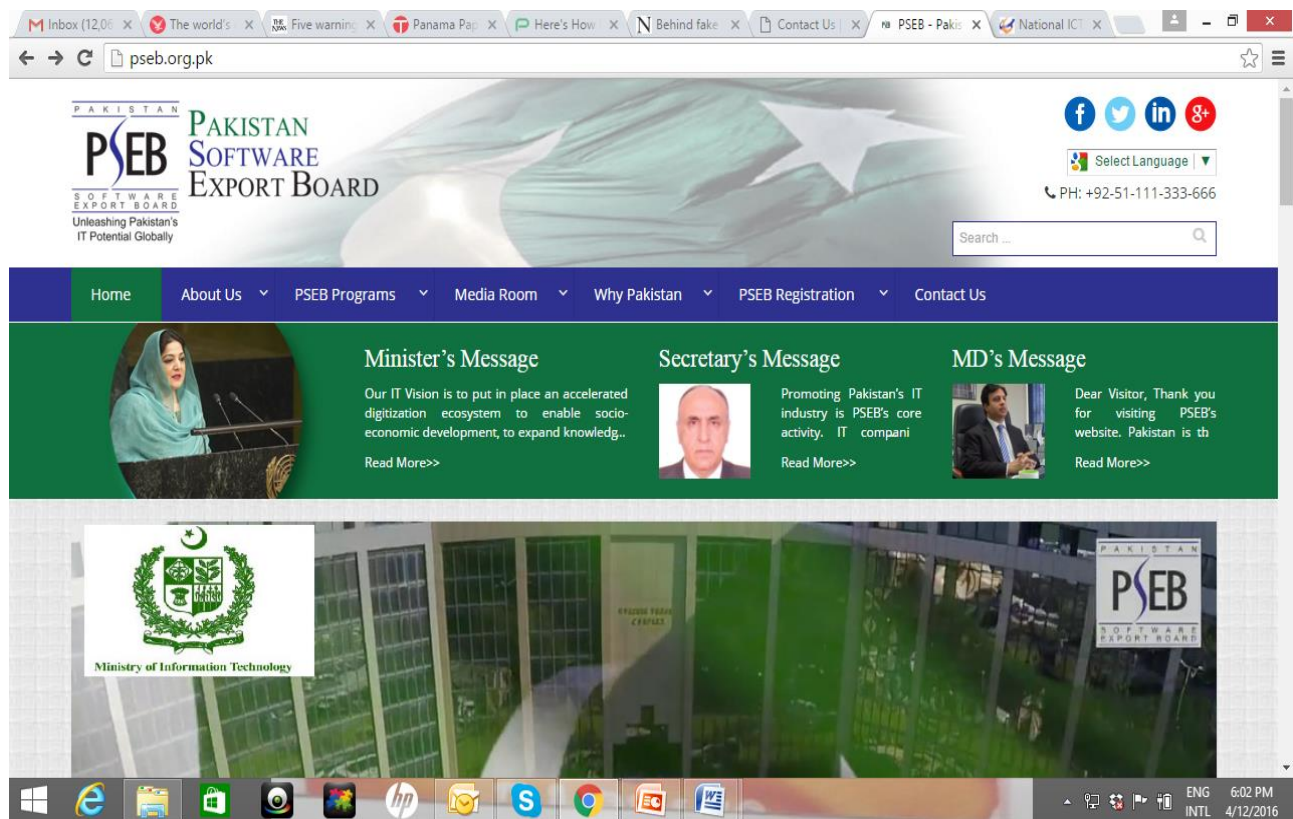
Inbox (12,06 ×
The world's ×
Five warning ×
Panama Pap ×
Here's How ×
Behind fake ×
Contact Us ×
PSEB - Pakis ×
National ICT ×

pseb.org.pk

PAKISTAN
PSEB
SOFTWARE EXPORT BOARD
Unleashing Pakistan's IT Potential Globally

PAKISTAN SOFTWARE EXPORT BOARD

Select Language ▼
PH: +92-51-111-333-666
Search ...

Home | About Us | PSEB Programs | Media Room | Why Pakistan | PSEB Registration | Contact Us

Minister's Message
Our IT Vision is to put in place an accelerated digitization ecosystem to enable socio-economic development, to expand knowledg..
Read More>>

Secretary's Message
Promoting Pakistan's IT industry is PSEB's core activity. IT compani
Read More>>

MD's Message
Dear Visitor, Thank you for visiting PSEB's website. Pakistan is th
Read More>>

Ministry of Information Technology

PAKISTAN
PSEB
SOFTWARE EXPORT BOARD

ENG INTL 6:02 PM 4/12/2016